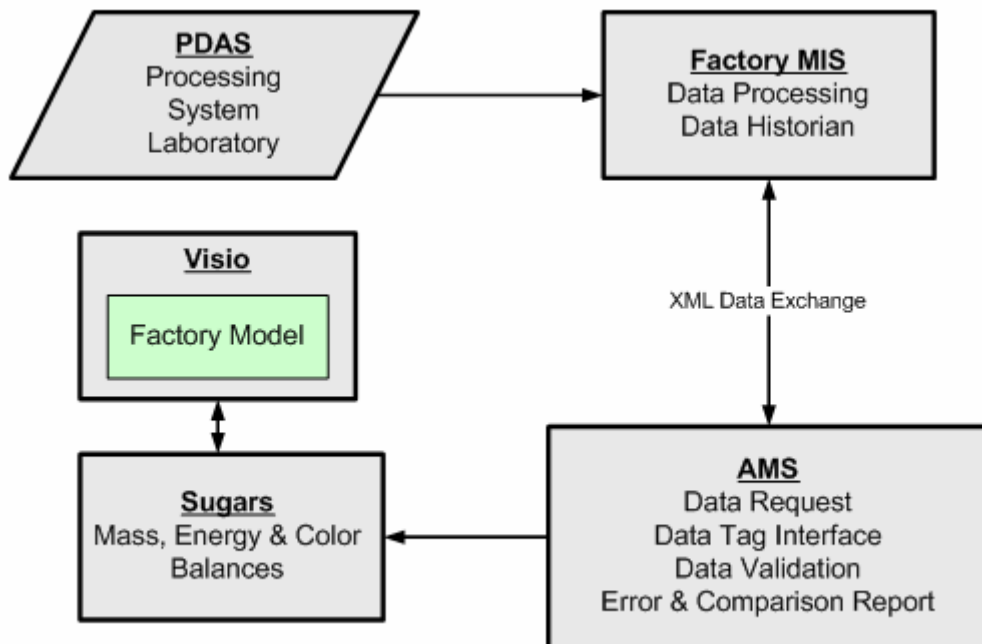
PDAS
Processing
System
Laboratory

Factory MIS
Data Processing
Data Historian

Visio

Factory Model

XML Data Exchange

Sugars
Mass, Energy & Color
Balances

AMS
Data Request
Data Tag Interface
Data Validation
Error & Comparison Report